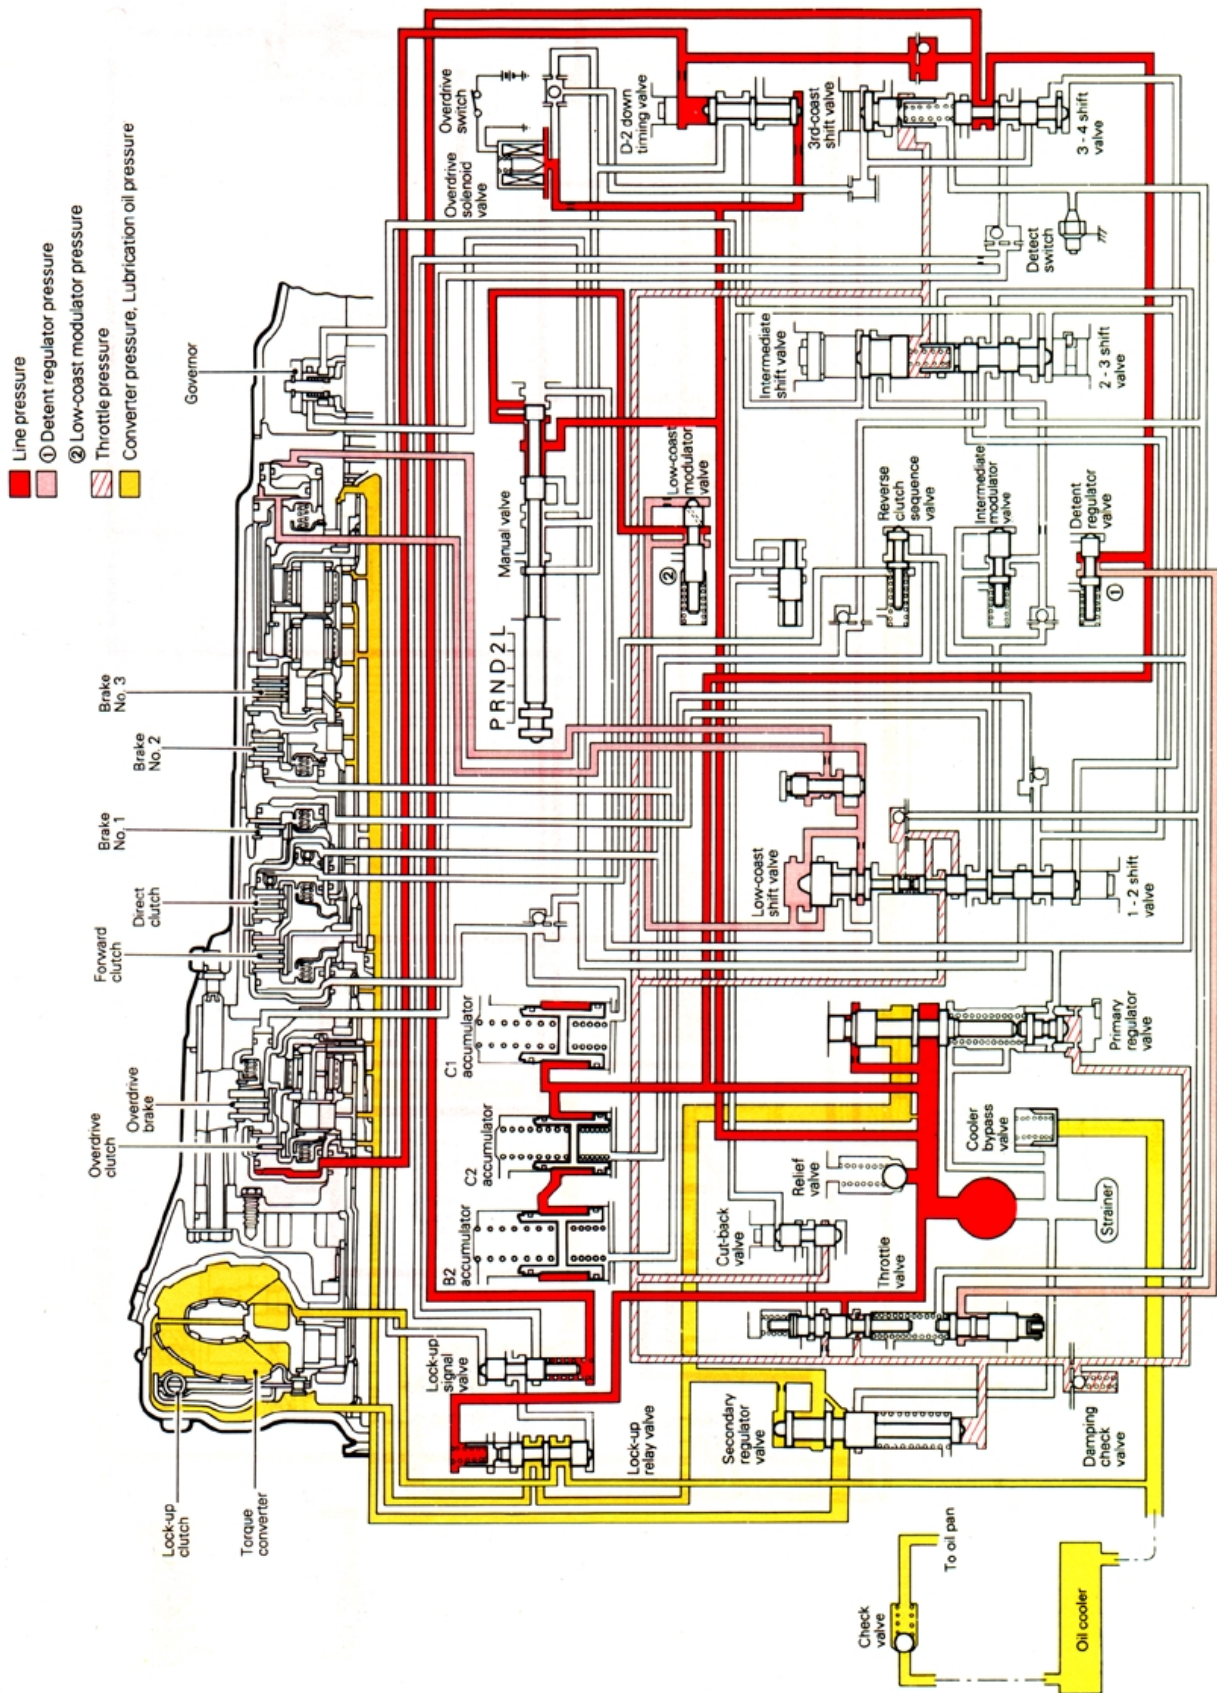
Line pressure
① Detent regulator pressure
② Low-coast modulator pressure
Throttle pressure
Converter pressure, Lubrication oil pressure

Governor

Brake No. 3
Brake No. 2
Brake No. 1
Direct clutch
Forward clutch
Overdrive brake
Overdrive clutch
Lock-up clutch
Torque converter

Overdrive switch
Overdrive solenoid valve
D-2 down timing valve
3rd-coast shift valve
3 - 4 shift valve
Detect switch
Intermediate shift valve
2 - 3 shift valve
Manual valve
P R N D 2 L
Low-coast modulator valve
②
Reverse clutch sequence valve
Intermediate modulator valve
Detent regulator valve
①
Low-coast shift valve
1 - 2 shift valve
C1 accumulator
C2 accumulator
B2 accumulator
Primary regulator valve
Cooler bypass valve
Relief valve
Cut-back valve
Strainer
Throttle valve
Lock-up signal valve
Lock-up relay valve
Secondary regulator valve
Damping check valve
To oil pan
Check valve
Oil cooler